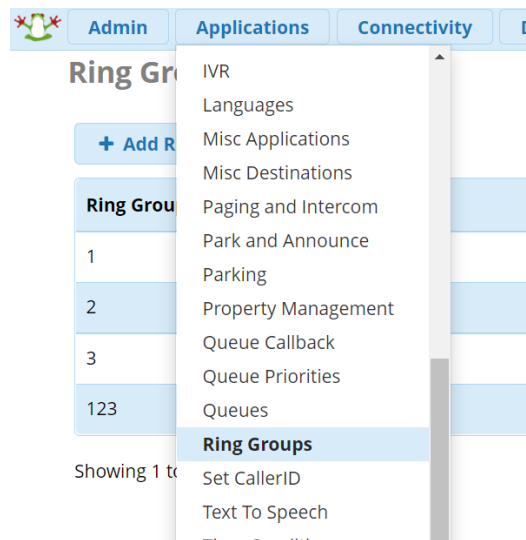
Admin
Applications
Connectivity
D

Ring Gro

+ Add R

| Ring Grou |
|---|
| 1 |
| 2 |
| 3 |
| 123 |

Showing 1 to

IVR
Languages
Misc Applications
Misc Destinations
Paging and Intercom
Park and Announce
Parking
Property Management
Queue Callback
Queue Priorities
Queues
Ring Groups
Set CallerID
Text To Speech
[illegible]